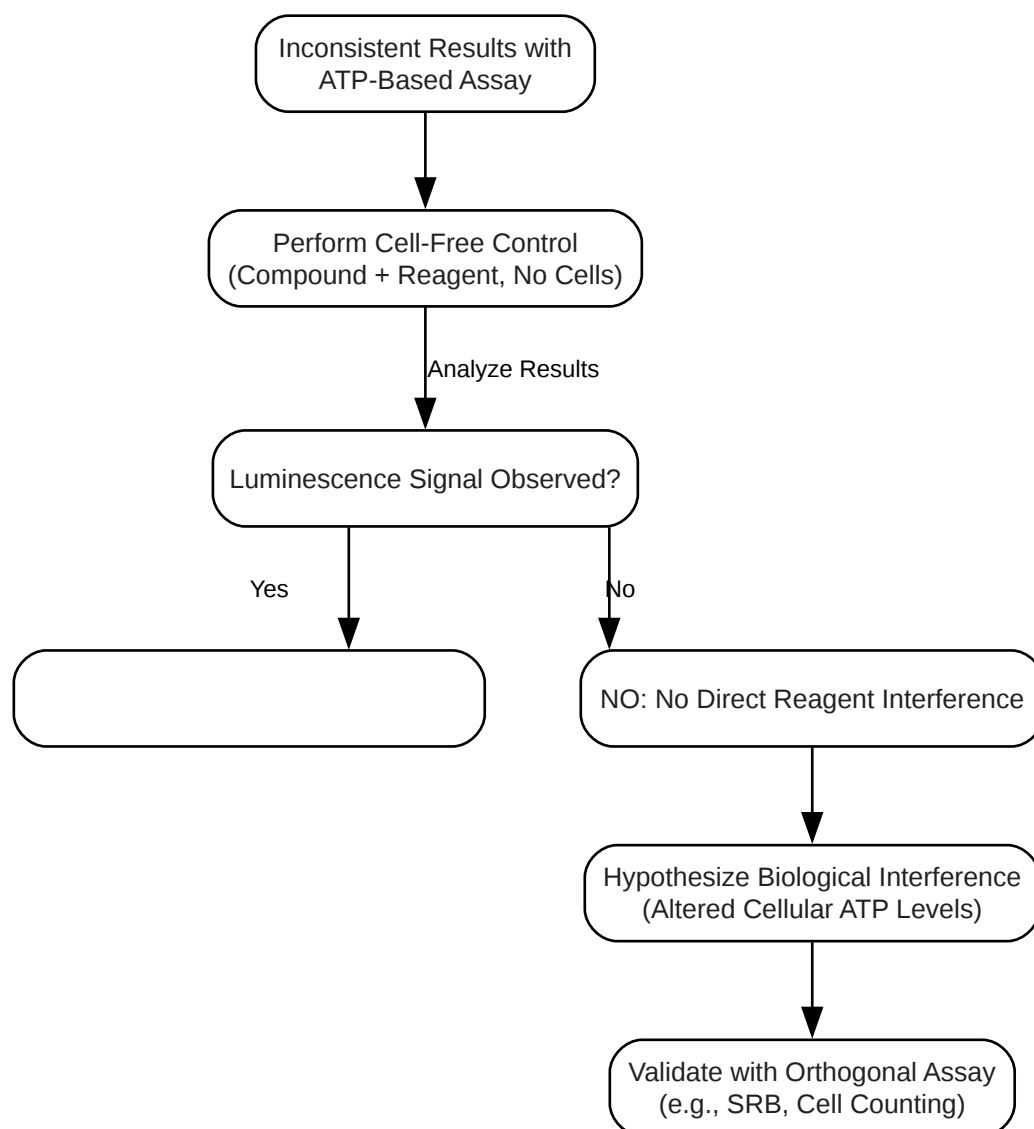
Inconsistent Results with ATP-Based Assay

Perform Cell-Free Control (Compound + Reagent, No Cells)

Analyze Results

Luminescence Signal Observed?

Yes

No

NO: No Direct Reagent Interference

Hypothesize Biological Interference (Altered Cellular ATP Levels)

Validate with Orthogonal Assay (e.g., SRB, Cell Counting)